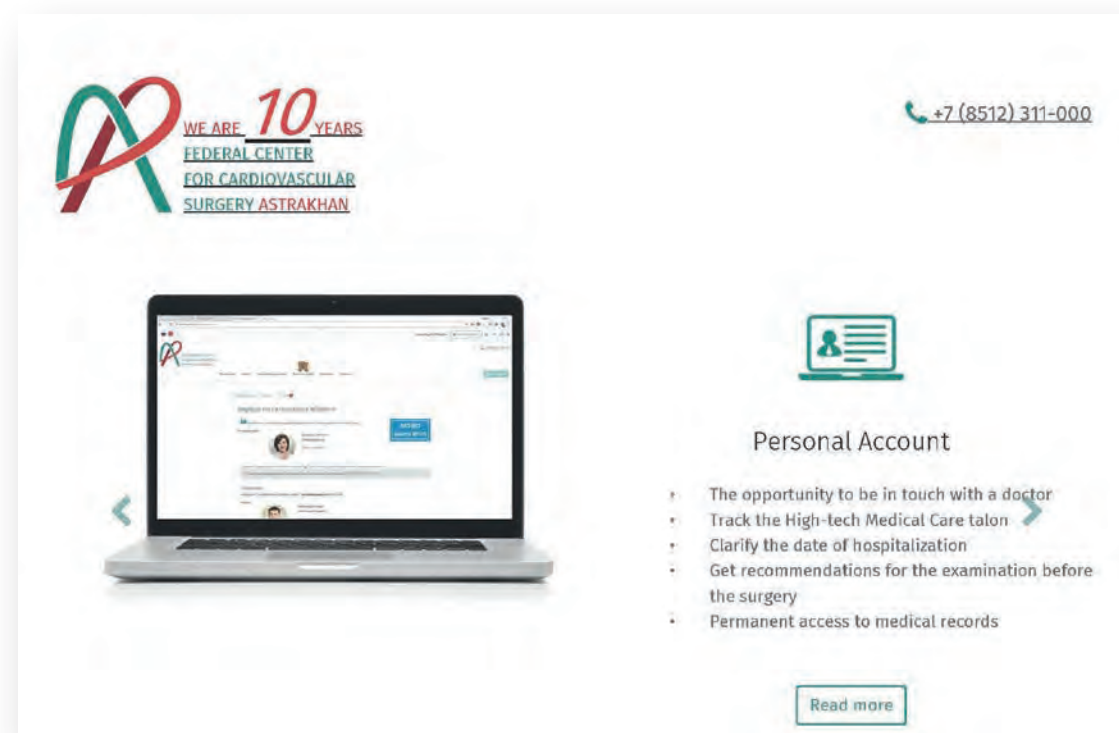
WE ARE 10 YEARS
FEDERAL CENTER
FOR CARDIOVASCULAR
SURGERY ASTRAKHAN

+7 (8512) 311-000

Personal Account

- The opportunity to be in touch with a doctor
- Track the High-tech Medical Care talon
- Clarify the date of hospitalization
- Get recommendations for the examination before the surgery
- Permanent access to medical records

Read more